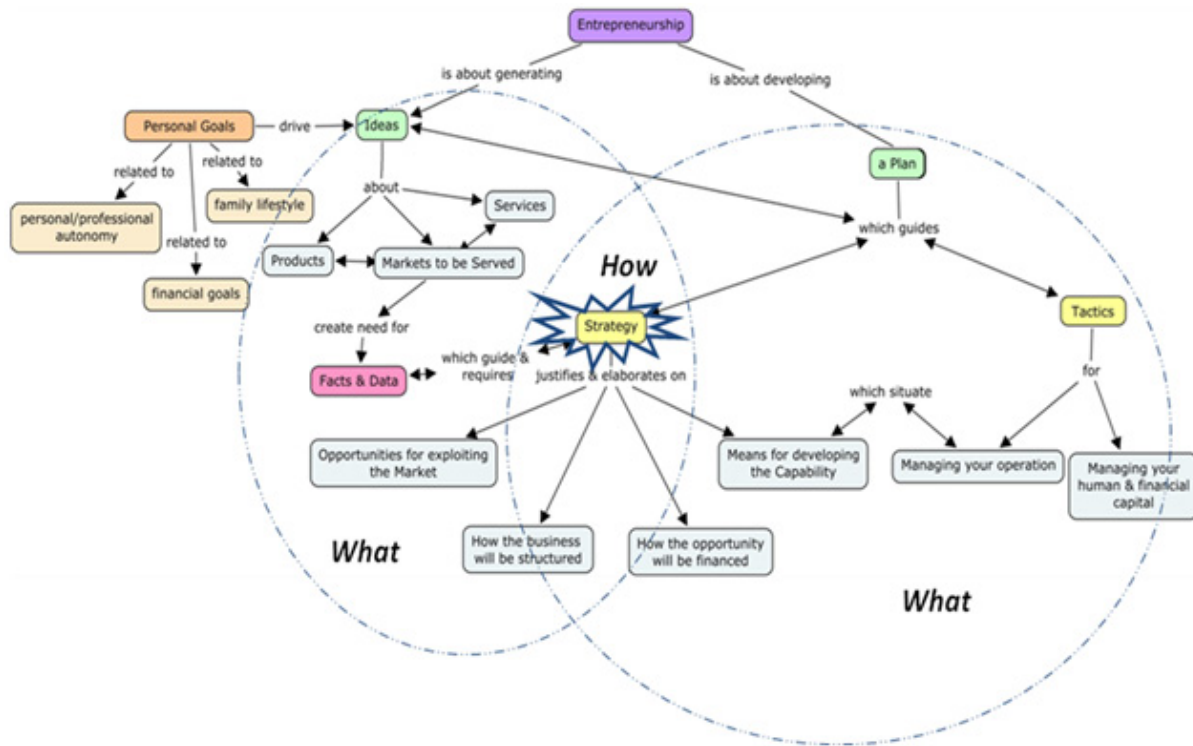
Entrepreneurship

is about generating

is about developing

Personal Goals

drive

Ideas

related to

related to

family lifestyle

personal/professional autonomy

related to

financial goals

about

Services

a Plan

which guides

Products

Markets to be Served

How

create need for

Strategy

Tactics

Facts & Data

which guide & requires

justifies & elaborates on

for

which situate

Opportunities for exploiting the Market

Means for developing the Capability

Managing your operation

Managing your human & financial capital

How the business will be structured

How the opportunity will be financed

What

What